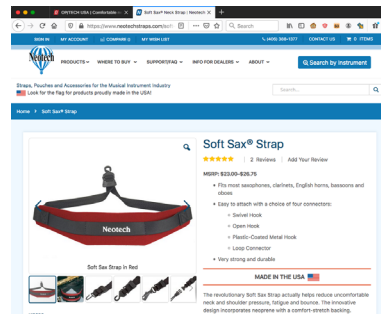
ORTHOCH USA | Comfortable ×
Soft Sax® Neck Strap | Neotech ×
https://www.neotechstraps.com/soft
Search

SIGN IN MY ACCOUNT COMPARE 0 MY WISH LIST (405) 388-1077 CONTACT US 0 ITEMS

Neotech

PRODUCTS WHERE TO BUY SUPPORT/FAQ INFO FOR DEALERS ABOUT

Search by Instrument

Straps, Pouches and Accessories for the Musical Instrument Industry
Look for the flag for products proudly made in the USA!

Search...

Home > Soft Sax® Strap

Soft Sax® Strap

2 Reviews | Add Your Review

MSRP: $23.00–$26.75

• Fits most saxophones, clarinets, English horns, bassoons and oboes

• Easy to attach with a choice of four connectors:
◦ Swivel Hook
◦ Open Hook
◦ Plastic-Coated Metal Hook
◦ Loop Connector

• Very strong and durable

MADE IN THE USA

The revolutionary Soft Sax Strap actually helps reduce uncomfortable neck and shoulder pressure, fatigue and bounce. The innovative design incorporates neoprene with a comfort-stretch backing.

Neotech

Soft Sax Strap in Red